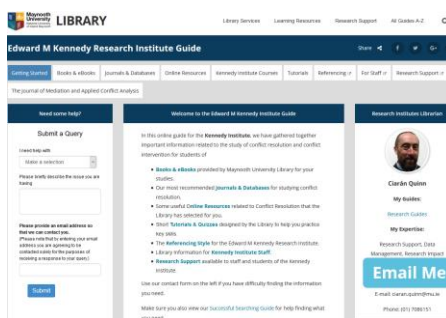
Maynooth University LIBRARY

Library Services Learning Resources Research Support All Guides A-Z

Edward M Kennedy Research Institute Guide

Share f G+

Getting Started | Books & eBooks | Journals & Databases | Online Resources | Kennedy Institute Courses | Tutorials | Referencing | For Staff | Research Support | The Journal of Mediation and Applied Conflict Analysis

Need some help?

Submit a Query

I need help with

Make a selection

Please briefly describe the issue you are having

Please provide an email address so that we can contact you. (Please note that by entering your email address you are agreeing to be contacted solely for the purposes of resolving a response to your query.)

Submit

Welcome to the Edward M Kennedy Institute Guide

In this online guide for the Kennedy Institute, we have gathered together important information related to the study of conflict resolution and conflict intervention for students of

- Books & eBooks provided by Maynooth University Library for your studies.
- Our most recommended Journals & Databases for studying conflict resolution.
- Some useful Online Resources related to Conflict Resolution that the Library has selected for you.
- Short Tutorials & Quizzes designed by the Library to help you practice key skills.
- The Referencing Style for the Edward M Kennedy Research Institute.
- Library information for Kennedy Institute Staff.
- Research Support available to staff and students of the Kennedy Institute

Use our contact form on the left if you have difficulty finding the information you need.

Make sure you also view our Successful Searching Guide for help finding what you need.

Research Institutes Librarian

Ciarán Quinn

My Guides:

Research Guides

My Expertise:

Research Support, Data Management, Research Impact

Email Me

E-mail: ciaran.quinn@mu.ie

Phone: (01) 7086151